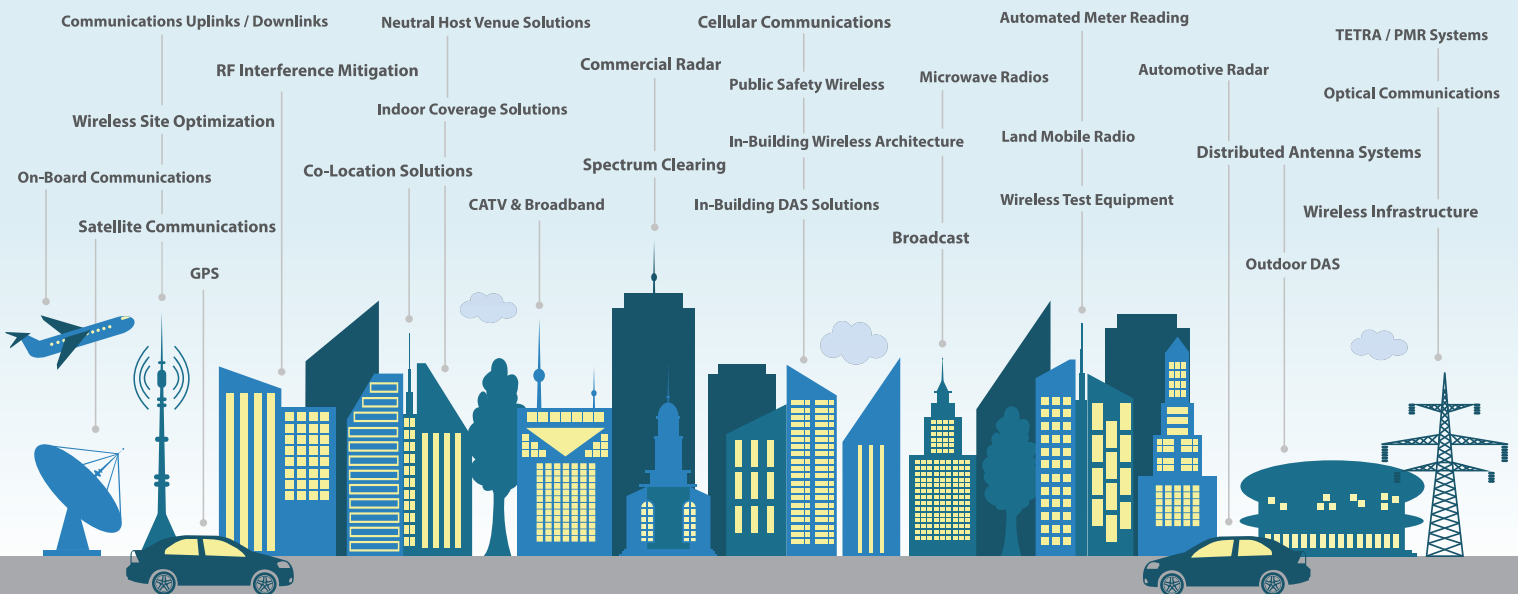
Communications Uplinks / Downlinks

Wireless Site Optimization

On-Board Communications

Satellite Communications

GPS

RF Interference Mitigation

Neutral Host Venue Solutions

Indoor Coverage Solutions

Co-Location Solutions

CATV & Broadband

Commercial Radar

Spectrum Clearing

Cellular Communications

Public Safety Wireless

In-Building Wireless Architecture

In-Building DAS Solutions

Microwave Radios

Broadcast

Automated Meter Reading

Land Mobile Radio

Wireless Test Equipment

Automotive Radar

Distributed Antenna Systems

Outdoor DAS

TETRA / PMR Systems

Optical Communications

Wireless Infrastructure